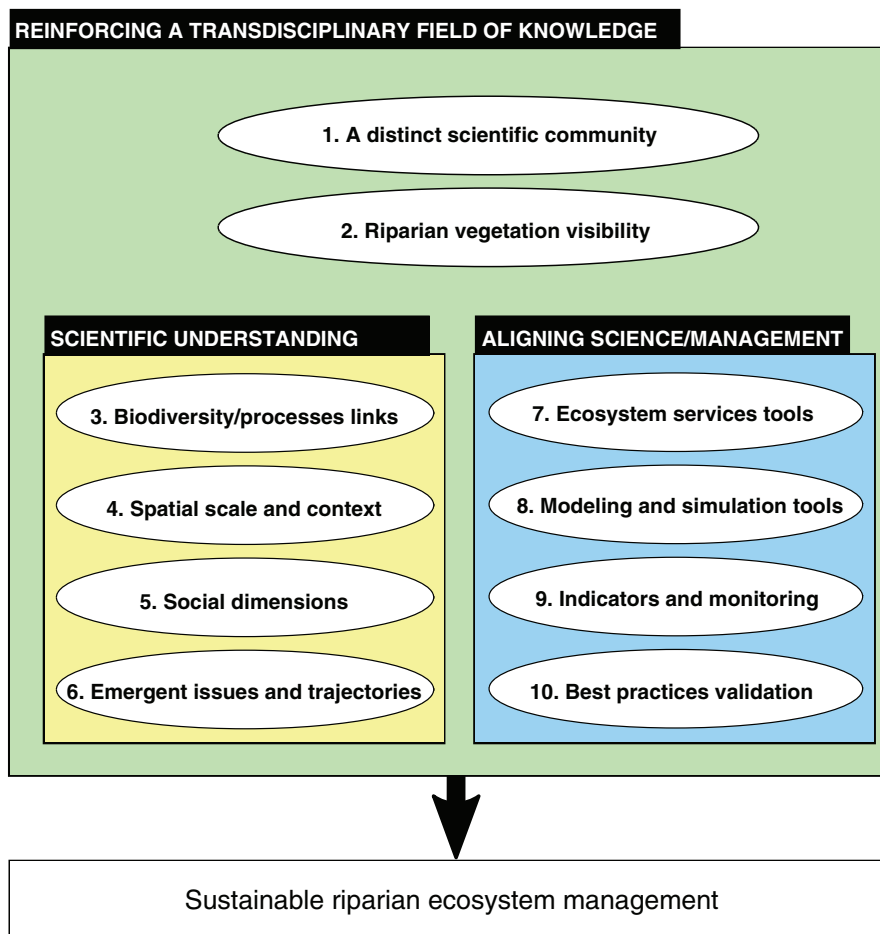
REINFORCING A TRANSDISCIPLINARY FIELD OF KNOWLEDGE

1. A distinct scientific community

2. Riparian vegetation visibility

SCIENTIFIC UNDERSTANDING

3. Biodiversity/processes links

4. Spatial scale and context

5. Social dimensions

6. Emergent issues and trajectories

ALIGNING SCIENCE/MANAGEMENT

7. Ecosystem services tools

8. Modeling and simulation tools

9. Indicators and monitoring

10. Best practices validation

Sustainable riparian ecosystem management